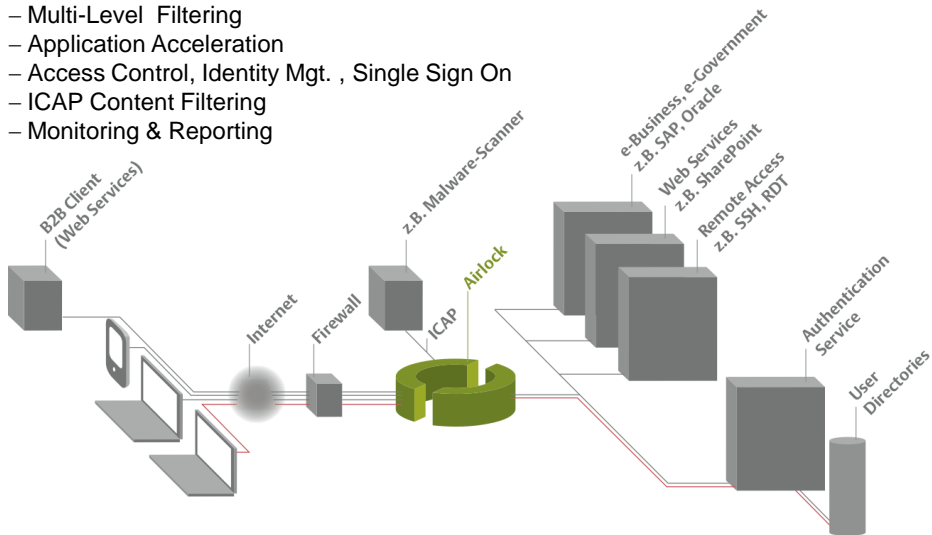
– Multi-Level Filtering
– Application Acceleration
– Access Control, Identity Mgt. , Single Sign On
– ICAP Content Filtering
– Monitoring & Reporting

B2B Client (Web Services)

Internet

Firewall

z.B. Malware-Scanner

ICAP

Airlock

e-Business, e-Government z.B. SAP, Oracle

Web Services z.B. SharePoint

Remote Access z.B. SSH, RDT

Authentication Service

User Directories